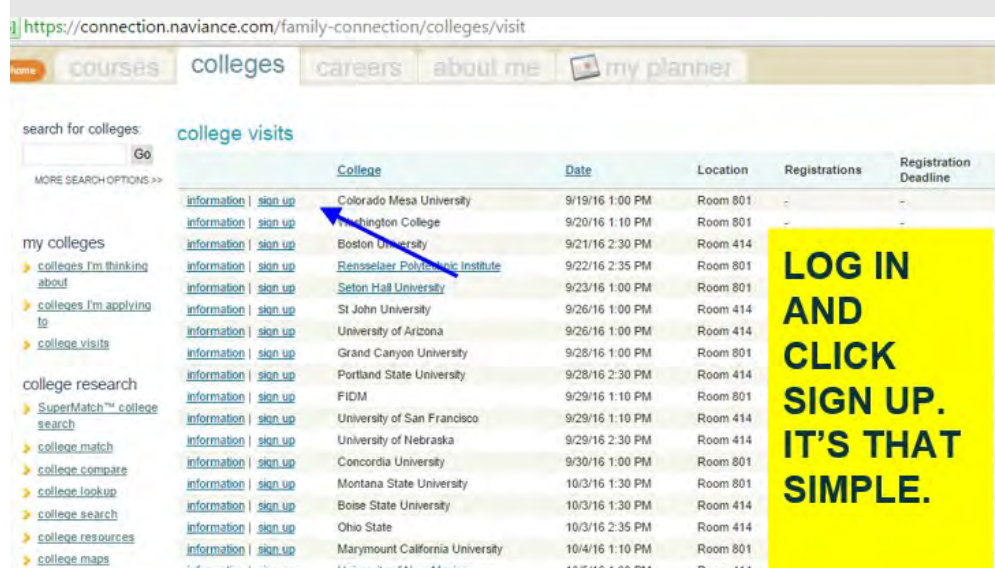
https://connection.naviance.com/family-connection/colleges/visit

home courses colleges careers about me my planner

search for colleges:
Go
MORE SEARCH OPTIONS >>

my colleges
colleges I'm thinking about
colleges I'm applying to
college visits

college research
SuperMatch™ college search
college match
college compare
college lookup
college search
college resources
college maps

college visits

| | College | Date | Location | Registrations | Registration Deadline |
|---|---|---|---|---|---|
| information \| sign up | Colorado Mesa University | 9/19/16 1:00 PM | Room 801 | - | - |
| information \| sign up | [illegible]hington College | 9/20/16 1:10 PM | Room 801 | - | - |
| information \| sign up | Boston U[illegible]sity | 9/21/16 2:30 PM | Room 414 | | |
| information \| sign up | Rensselaer Polyt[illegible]ic Institute | 9/22/16 2:35 PM | Room 801 | | |
| information \| sign up | Seton Hall University | 9/23/16 1:00 PM | Room 801 | | |
| information \| sign up | St John University | 9/26/16 1:00 PM | Room 414 | | |
| information \| sign up | University of Arizona | 9/26/16 1:00 PM | Room 414 | | |
| information \| sign up | Grand Canyon University | 9/28/16 1:00 PM | Room 801 | | |
| information \| sign up | Portland State University | 9/28/16 2:30 PM | Room 414 | | |
| information \| sign up | FIDM | 9/29/16 1:10 PM | Room 801 | | |
| information \| sign up | University of San Francisco | 9/29/16 1:10 PM | Room 414 | | |
| information \| sign up | University of Nebraska | 9/29/16 2:30 PM | Room 414 | | |
| information \| sign up | Concordia University | 9/30/16 1:00 PM | Room 801 | | |
| information \| sign up | Montana State University | 10/3/16 1:30 PM | Room 801 | | |
| information \| sign up | Boise State University | 10/3/16 1:30 PM | Room 414 | | |
| information \| sign up | Ohio State | 10/3/16 2:35 PM | Room 414 | | |
| information \| sign up | Marymount California University | 10/4/16 1:10 PM | Room 801 | | |

LOG IN AND CLICK SIGN UP. IT'S THAT SIMPLE.